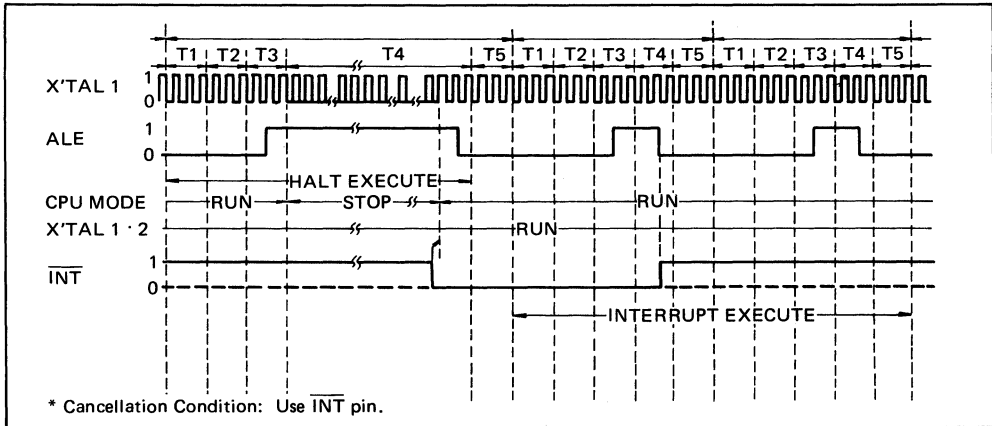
T1 T2 T3 T4 T5 T1 T2 T3 T4 T5 T1 T2 T3 T4 T5

X'TAL 1
1
0

ALE
1
0

HALT EXECUTE

CPU MODE RUN STOP RUN

X'TAL 1 · 2 RUN

$\overline{INT}$
1
0

INTERRUPT EXECUTE

* Cancellation Condition: Use $\overline{INT}$ pin.